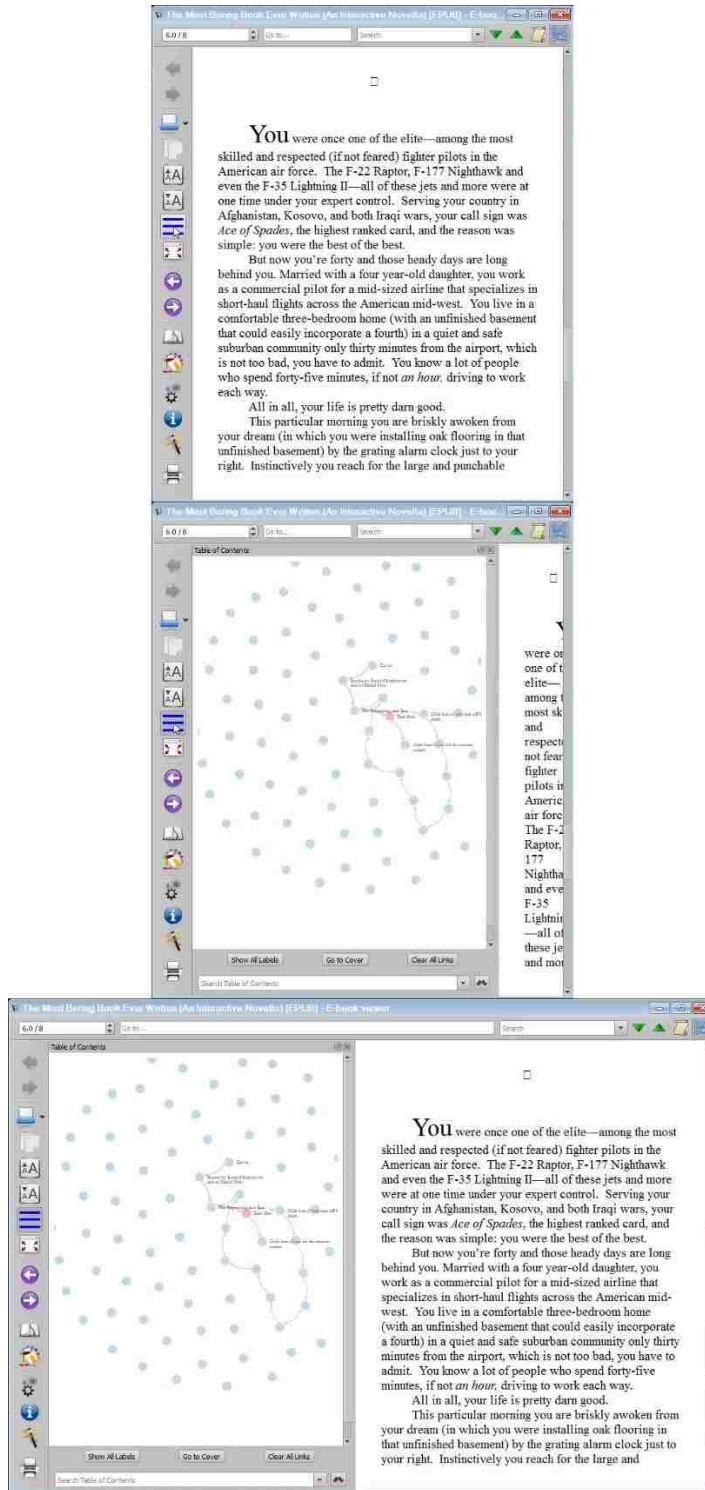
The Most Boring Book Ever Written (An Interactive Novella) [EPUB] - E-book viewer

6.0 / 8

Go to...

Search

You were once one of the elite—among the most skilled and respected (if not feared) fighter pilots in the American air force. The F-22 Raptor, F-177 Nighthawk and even the F-35 Lightning II—all of these jets and more were at one time under your expert control. Serving your country in Afghanistan, Kosovo, and both Iraqi wars, your call sign was *Ace of Spades*, the highest ranked card, and the reason was simple: you were the best of the best.

But now you're forty and those heady days are long behind you. Married with a four year-old daughter, you work as a commercial pilot for a mid-sized airline that specializes in short-haul flights across the American mid-west. You live in a comfortable three-bedroom home (with an unfinished basement that could easily incorporate a fourth) in a quiet and safe suburban community only thirty minutes from the airport, which is not too bad, you have to admit. You know a lot of people who spend forty-five minutes, if not *an hour,* driving to work each way.

All in all, your life is pretty darn good.

This particular morning you are briskly awoken from your dream (in which you were installing oak flooring in that unfinished basement) by the grating alarm clock just to your right. Instinctively you reach for the large and punchable

The Most Boring Book Ever Written (An Interactive Novella) [EPUB] - E-book viewer

6.0 / 8

Go to...

Search

Table of Contents

Cover

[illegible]

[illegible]

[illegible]

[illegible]

Show All Labels

Go to Cover

Clear All Links

Search Table of Contents

were one of the elite—among the most sk and respect not fear fighter pilots in Americ air forc The F-2 Raptor, 177 Nightha and eve F-35 Lightnin —all of these je and mor

The Most Boring Book Ever Written (An Interactive Novella) [EPUB] - E-book viewer

6.0 / 8

Go to...

Search

Table of Contents

Cover

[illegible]

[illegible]

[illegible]

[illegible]

Show All Labels

Go to Cover

Clear All Links

Search Table of Contents

You were once one of the elite—among the most skilled and respected (if not feared) fighter pilots in the American air force. The F-22 Raptor, F-177 Nighthawk and even the F-35 Lightning II—all of these jets and more were at one time under your expert control. Serving your country in Afghanistan, Kosovo, and both Iraqi wars, your call sign was *Ace of Spades*, the highest ranked card, and the reason was simple: you were the best of the best.

But now you're forty and those heady days are long behind you. Married with a four year-old daughter, you work as a commercial pilot for a mid-sized airline that specializes in short-haul flights across the American midwest. You live in a comfortable three-bedroom home (with an unfinished basement that could easily incorporate a fourth) in a quiet and safe suburban community only thirty minutes from the airport, which is not too bad, you have to admit. You know a lot of people who spend forty-five minutes, if not *an hour,* driving to work each way.

All in all, your life is pretty darn good.

This particular morning you are briskly awoken from your dream (in which you were installing oak flooring in that unfinished basement) by the grating alarm clock just to your right. Instinctively you reach for the large and